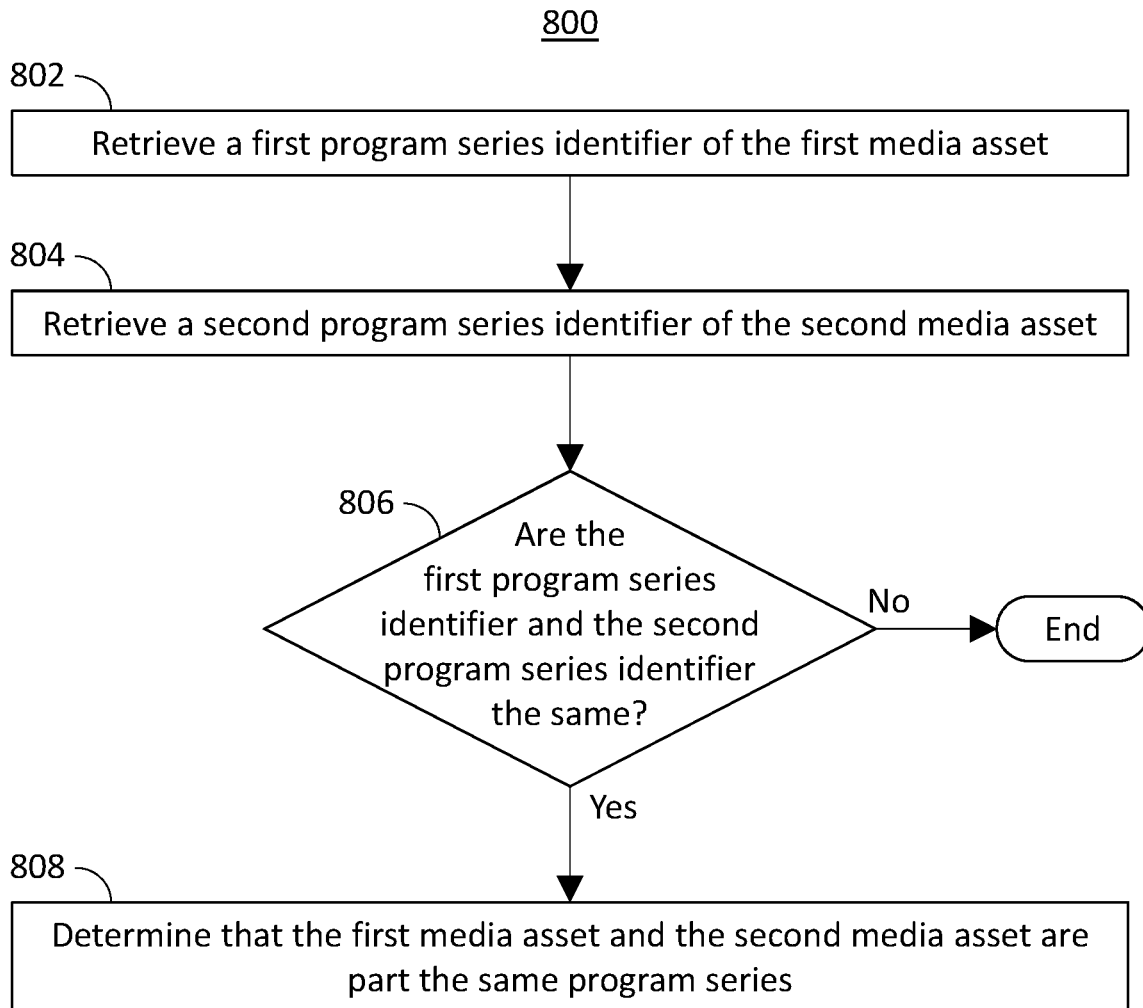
800

802

Retrieve a first program series identifier of the first media asset

804

Retrieve a second program series identifier of the second media asset

806

Are the first program series identifier and the second program series identifier the same?

No

End

Yes

808

Determine that the first media asset and the second media asset are part the same program series